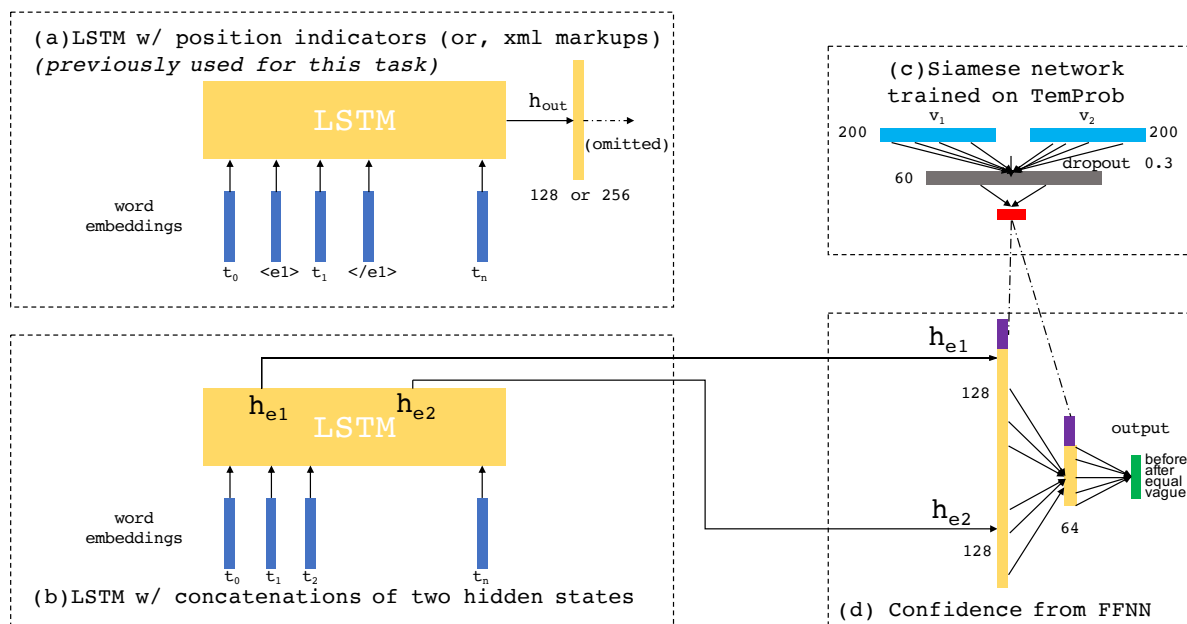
(a)LSTM w/ position indicators (or, xml markups)
*(previously used for this task)*

LSTM

$h_{out}$

(omitted)

128 or 256

word embeddings

$t_0$ <e1> $t_1$ </e1> $t_n$

(c)Siamese network trained on TemProb

200 $v_1$ $v_2$ 200

dropout 0.3

60

$h_{e1}$

128

LSTM

$h_{e1}$ $h_{e2}$

output

before
after
equal
vague

word embeddings

$h_{e2}$

64

128

$t_0$ $t_1$ $t_2$ $t_n$

(b)LSTM w/ concatenations of two hidden states

(d) Confidence from FFNN